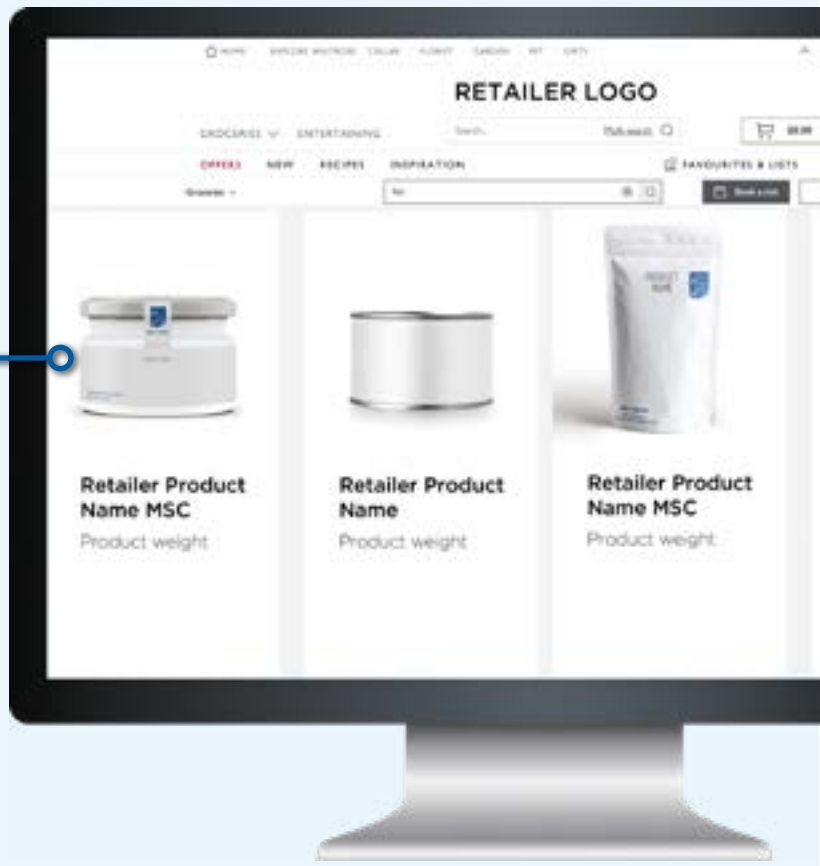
HOME EXPLORE WAITROSE CELLAR FLORIST GARDEN PET GIFTS

RETAILER LOGO

GROCERIES ENTERTAINING Search

OFFERS NEW RECIPES INSPIRATION FAVOURITES & LISTS

Groceries

PRODUCT NAME

Retailer Product Name MSC
Product weight

Retailer Product Name
Product weight

Retailer Product Name MSC
Product weight